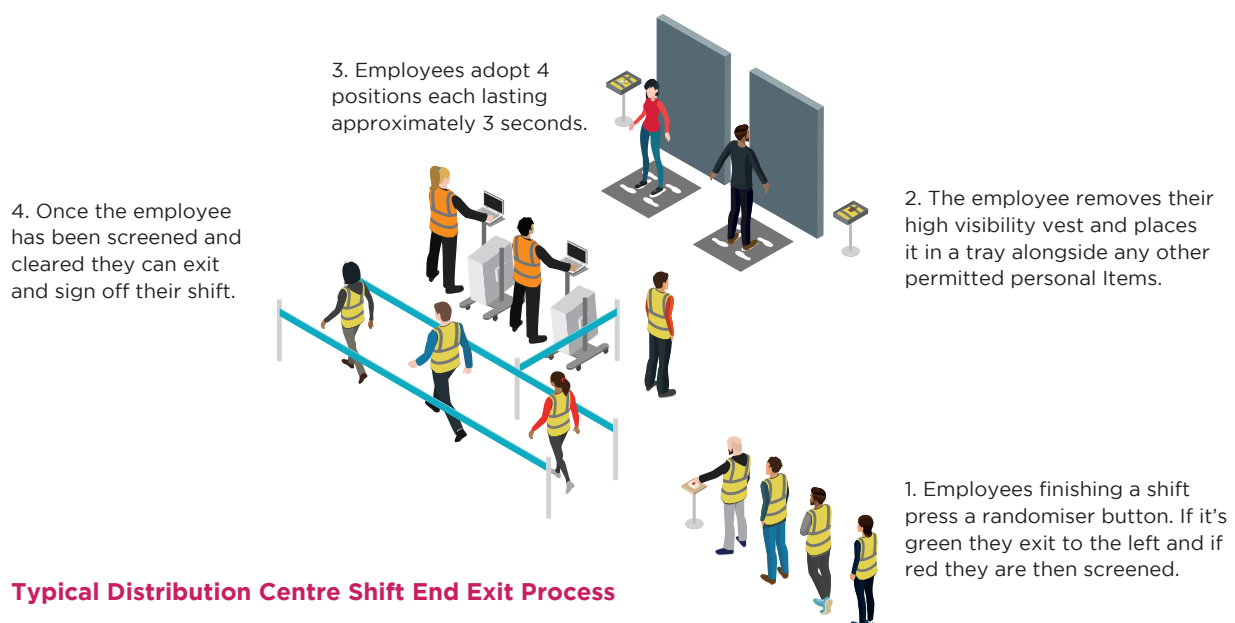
3. Employees adopt 4 positions each lasting approximately 3 seconds.

4. Once the employee has been screened and cleared they can exit and sign off their shift.

2. The employee removes their high visibility vest and places it in a tray alongside any other permitted personal Items.

1. Employees finishing a shift press a randomiser button. If it's green they exit to the left and if red they are then screened.

Typical Distribution Centre Shift End Exit Process